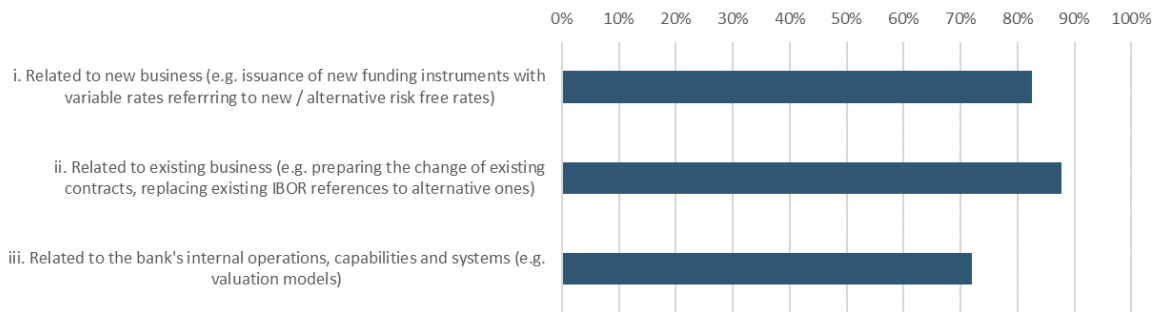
0% 10% 20% 30% 40% 50% 60% 70% 80% 90% 100%

i. Related to new business (e.g. issuance of new funding instruments with variable rates referrring to new / alternative risk free rates)

ii. Related to existing business (e.g. preparing the change of existing contracts, replacing existing IBOR references to alternative ones)

iii. Related to the bank's internal operations, capabilities and systems (e.g. valuation models)